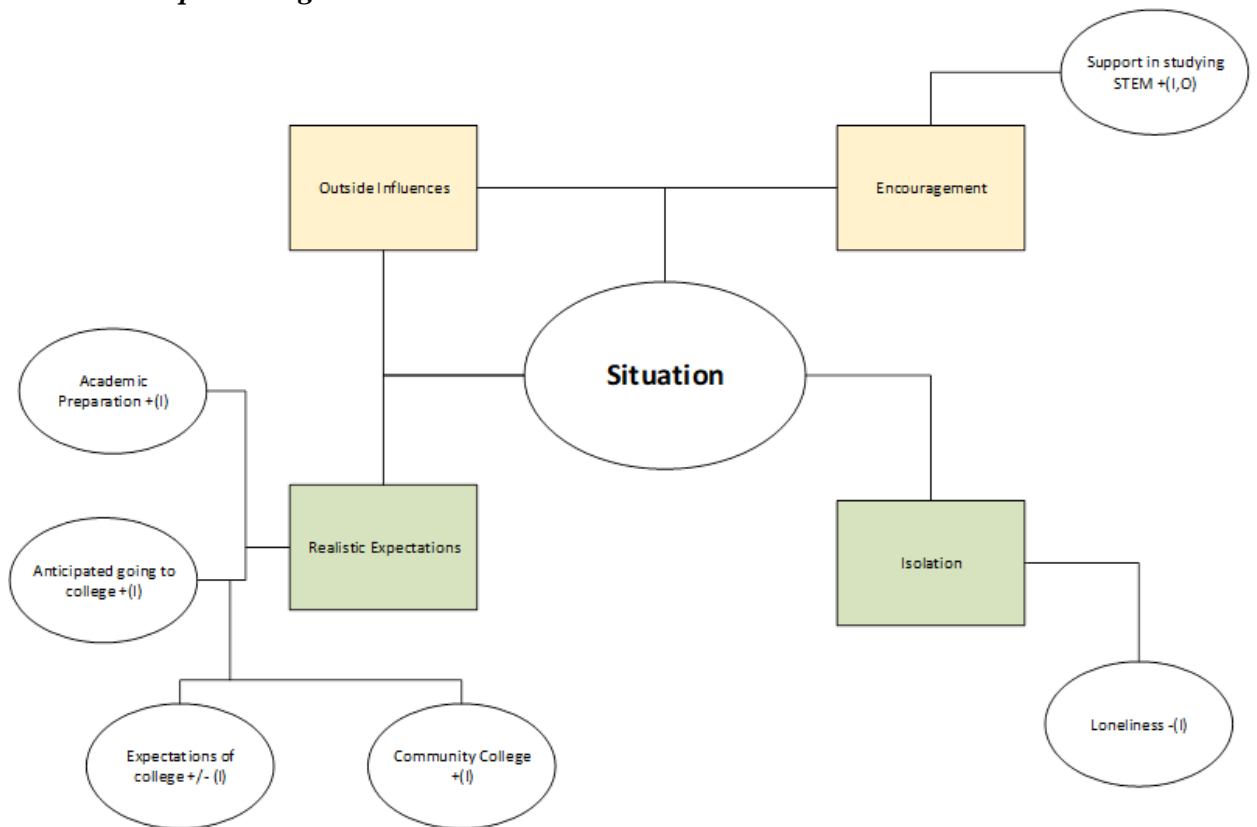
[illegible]

Support in studying STEM +(I,O)

Outside Influences

Encouragement

Academic Preparation +(I)

Situation

Anticipated going to college +(I)

Realistic Expectations

Isolation

Loneliness -(I)

Expectations of college +/- (I)

Community College +(I)